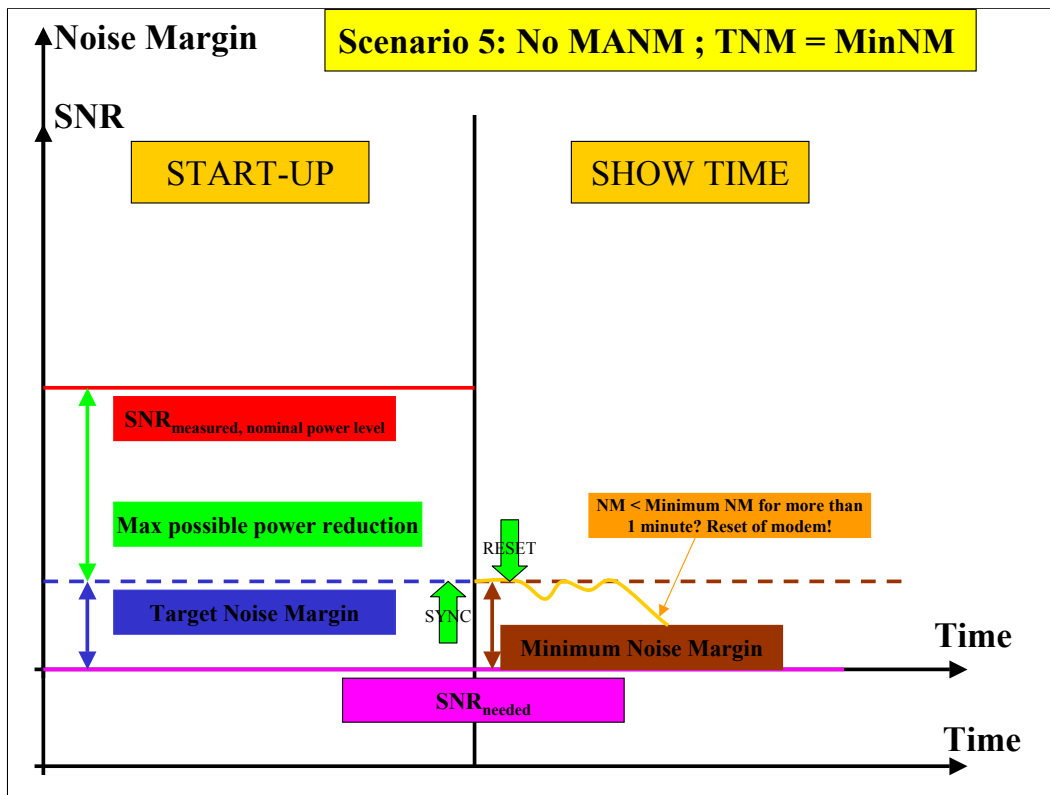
Noise Margin

Scenario 5: No MANM ; TNM = MinNM

SNR

START-UP

SHOW TIME

$\text{SNR}_{\text{measured, nominal power level}}$

Max possible power reduction

NM < Minimum NM for more than 1 minute? Reset of modem!

RESET

Target Noise Margin

SYNC

Minimum Noise Margin

Time

$\text{SNR}_{\text{needed}}$

Time